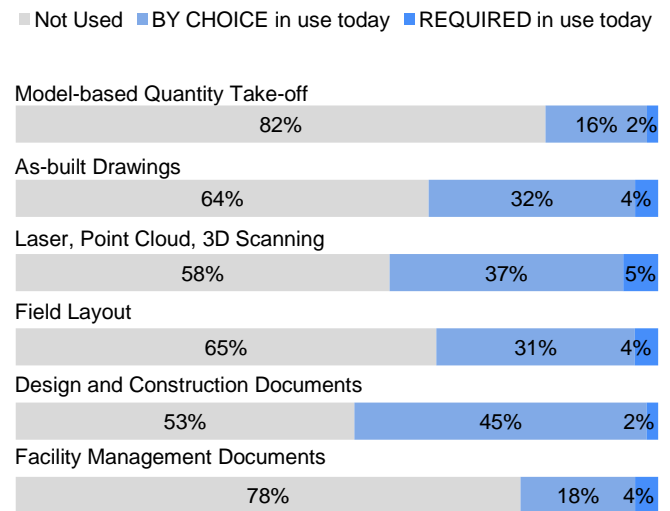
Not Used BY CHOICE in use today REQUIRED in use today

Model-based Quantity Take-off
82% 16% 2%

As-built Drawings
64% 32% 4%

Laser, Point Cloud, 3D Scanning
58% 37% 5%

Field Layout
65% 31% 4%

Design and Construction Documents
53% 45% 2%

Facility Management Documents
78% 18% 4%